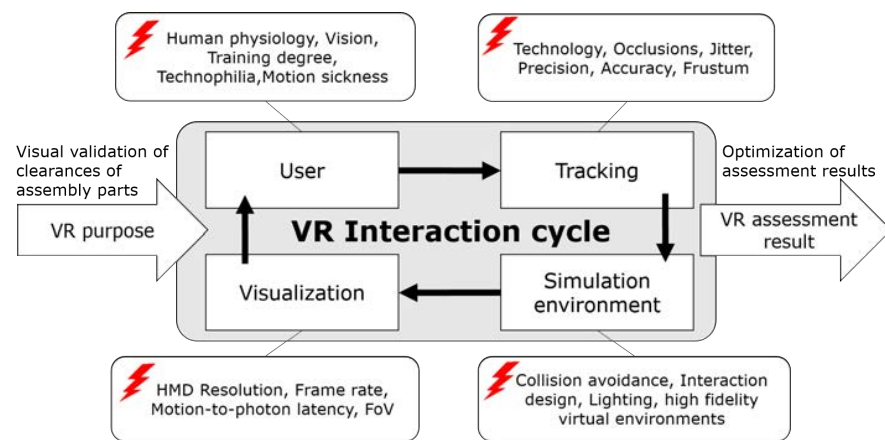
Human physiology, Vision, Training degree, Technophilia,Motion sickness

Technology, Occlusions, Jitter, Precision, Accuracy, Frustum

Visual validation of clearances of assembly parts

VR purpose

User

Tracking

VR Interaction cycle

Visualization

Simulation environment

Optimization of assessment results

VR assessment result

HMD Resolution, Frame rate, Motion-to-photon latency, FoV

Collision avoidance, Interaction design, Lighting, high fidelity virtual environments